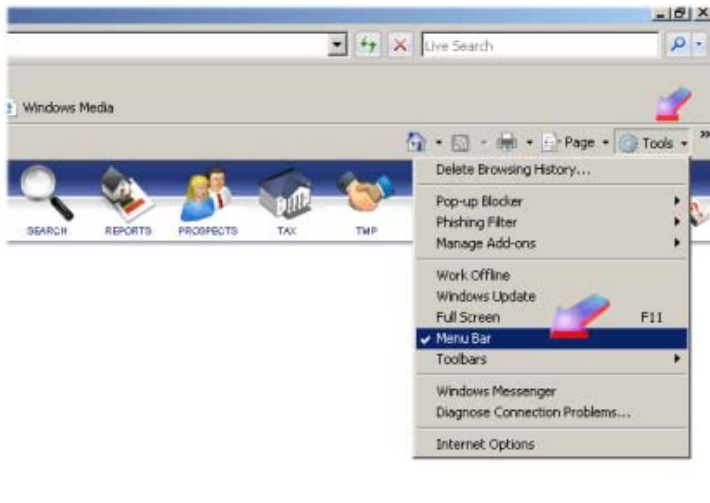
Live Search

Windows Media

Page Tools

SEARCH REPORTS PROSPECTS TAX TMP

Delete Browsing History...

Pop-up Blocker
Phishing Filter
Manage Add-ons

Work Offline
Windows Update
Full Screen F11
Menu Bar
Toolbars

Windows Messenger
Diagnose Connection Problems...

Internet Options